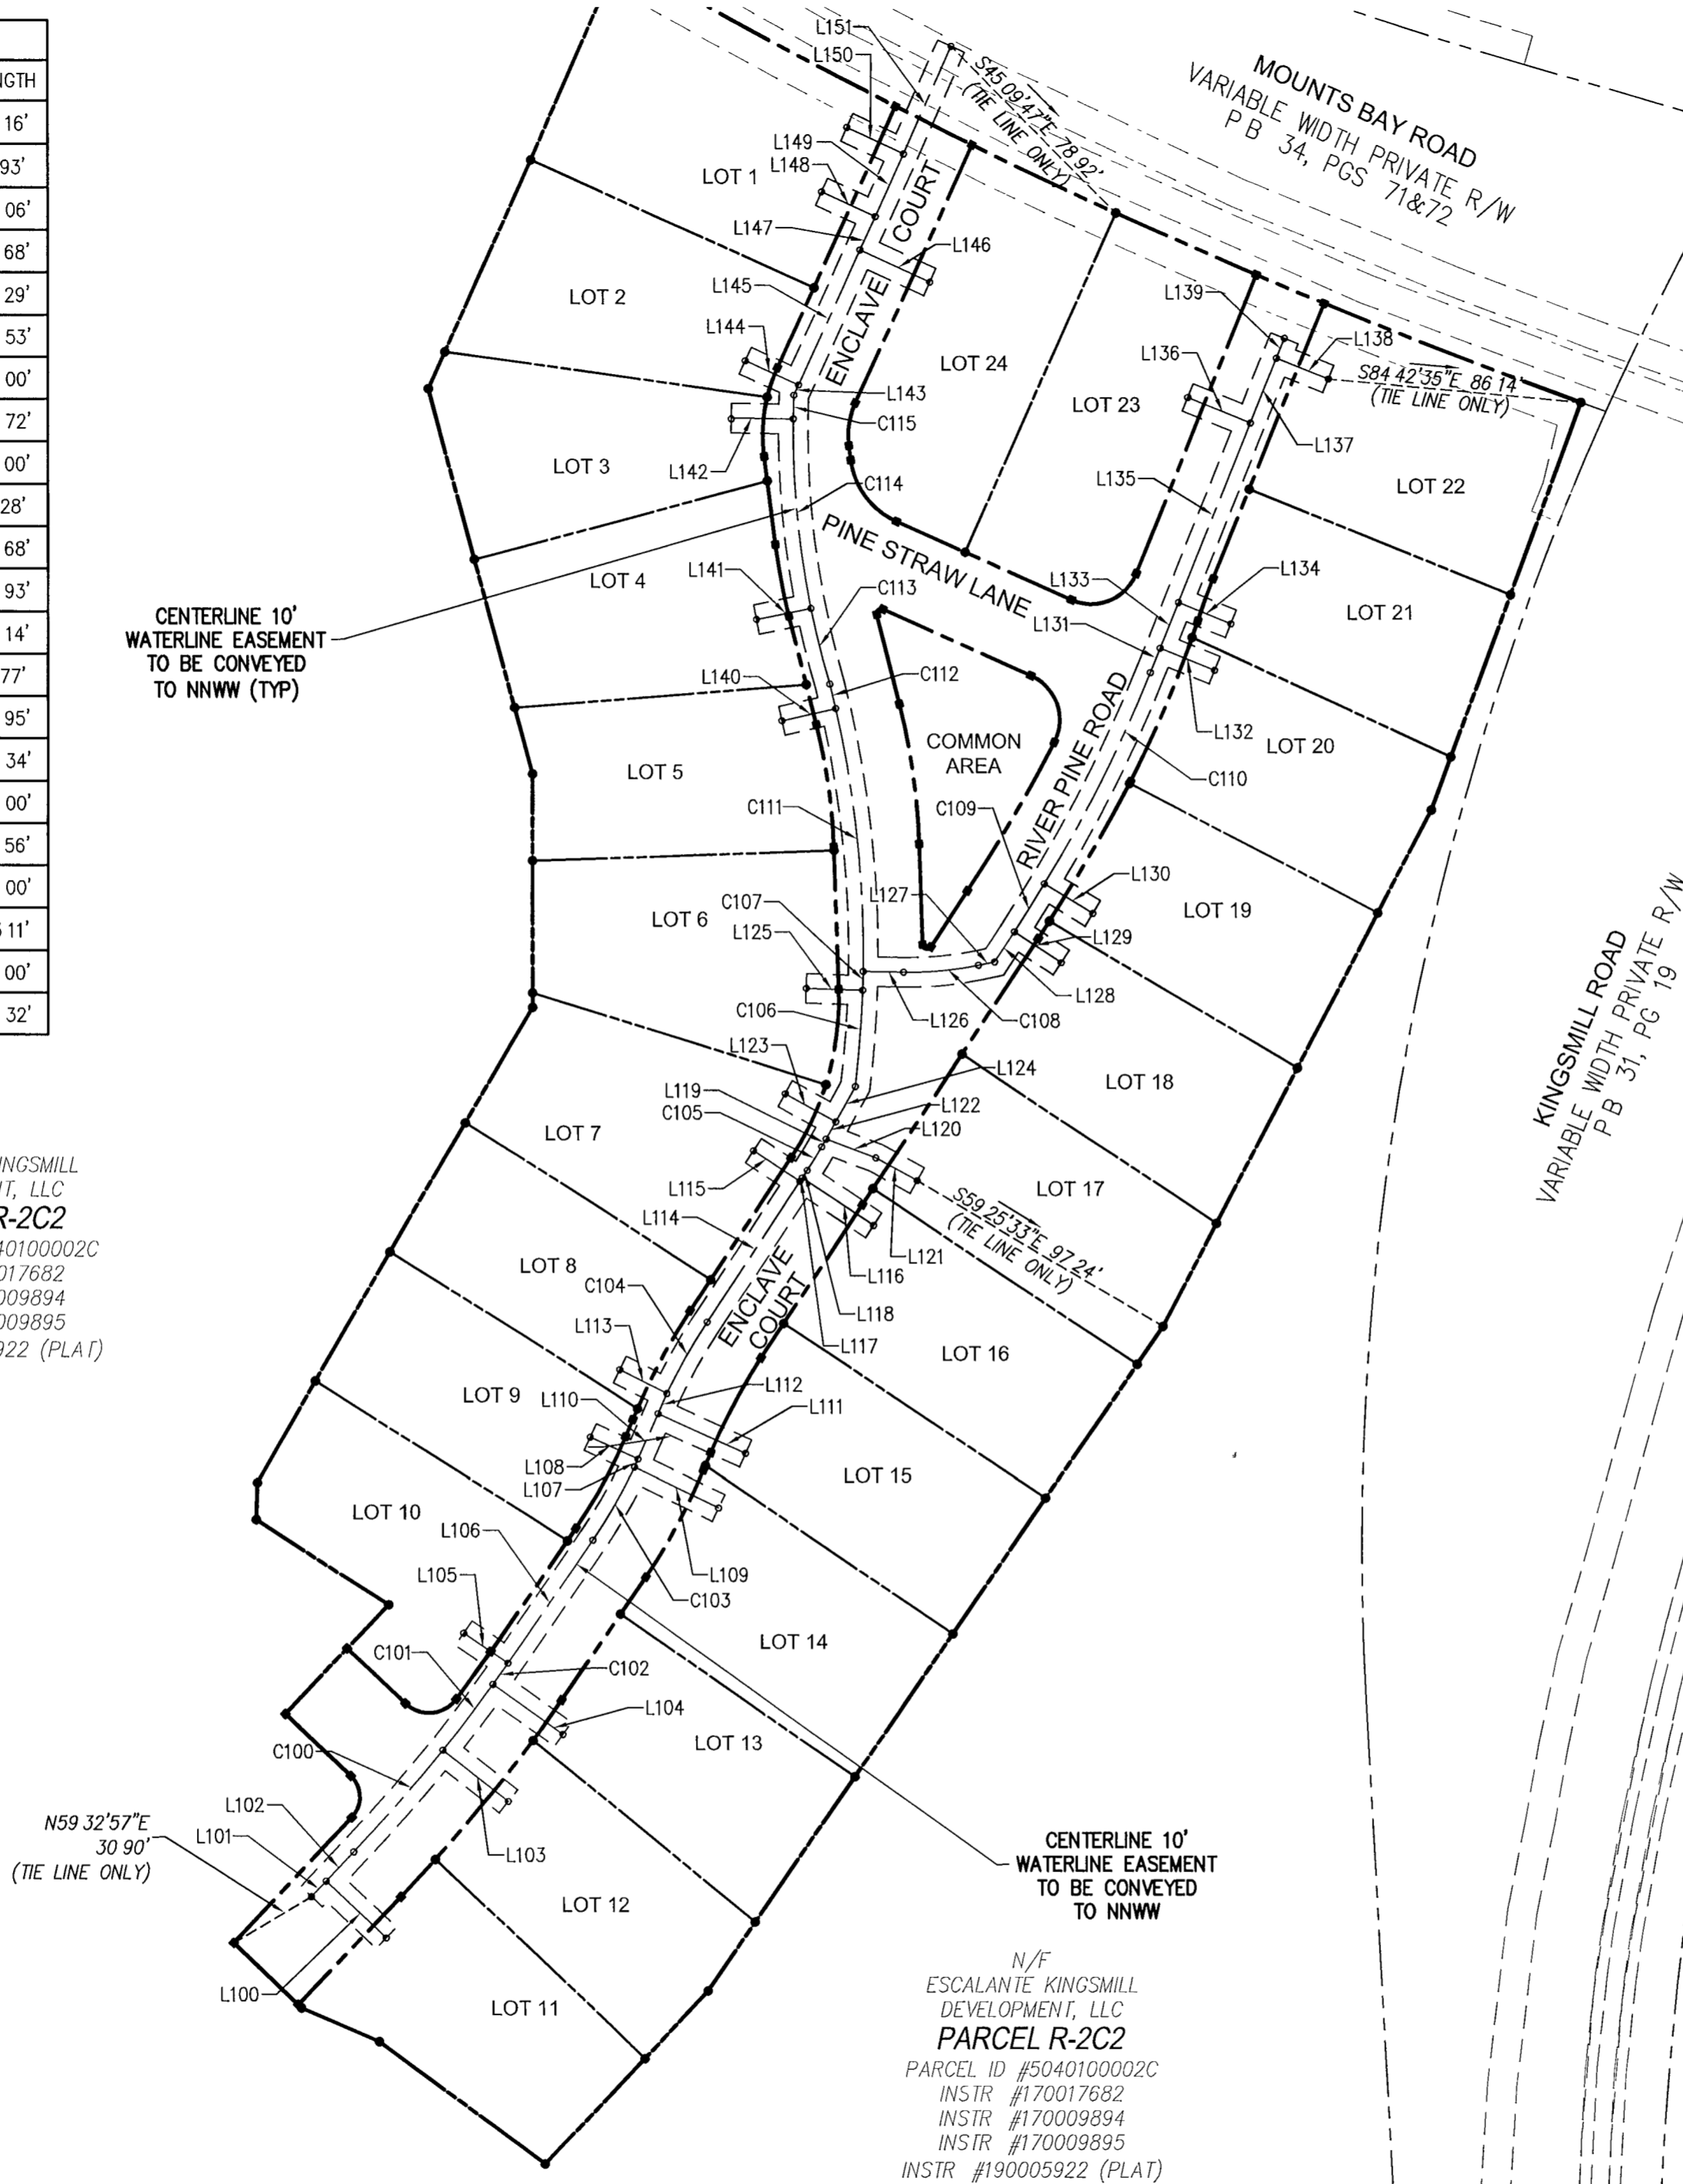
IGTH
16'
93'
06'
68'
29'
53'
00'
72'
00'
28'
68'
93'
14'
77'
95'
34'
00'
56'
00'
11'
00'
32'

MOUNTS BAY ROAD
VARIABLE WIDTH PRIVATE R/W
P B 34, PGS 71&72

L151
L150
S45 09'47"E 78 92'
(TIE LINE ONLY)
L149
L148
LOT 1
ENCLAVE COURT
L147
L146
L145
LOT 2
L144
LOT 24
L143
C115
L139
L138
L136
S84 42'35"E 86 14'
(TIE LINE ONLY)
LOT 23
L137
L142
LOT 3
C114
L135
LOT 22
PINE STRAW LANE
L141
C113
LOT 4
L133
L134
L131
LOT 21
CENTERLINE 10' WATERLINE EASEMENT TO BE CONVEYED TO NNWW (TYP)
L140
C112
COMMON AREA
RIVER PINE ROAD
L132
LOT 20
C110
LOT 5
C111
C109
L130
LOT 19
LOT 6
C107
L127
L125
L129
L128
C106
L126
C108
L124
LOT 18
L123
L119
C105
L122
L120
LOT 7
L115
L114
L121
L116
LOT 17
S59 25'33"E 97 24'
(TIE LINE ONLY)
LOT 8
C104
L118
L113
ENCLAVE COURT
L117
LOT 16
L112
LOT 9
L110
L111
L108
L107
LOT 15
LOT 10
L106
L109
L105
C103
LOT 14
C101
C102
L104
C100
LOT 13
L102
L101
L103
N59 32'57"E
30 90'
(TIE LINE ONLY)
CENTERLINE 10' WATERLINE EASEMENT TO BE CONVEYED TO NNWW
LOT 12
L100
LOT 11

KINGSMILL ROAD
VARIABLE WIDTH PRIVATE R/W
P B 31, PG 19

INGSMILL
IT, LLC
R-2C2
40100002C
017682
009894
009895
922 (PLAT)

N/F
ESCALANTE KINGSMILL DEVELOPMENT, LLC
PARCEL R-2C2
PARCEL ID #5040100002C
INSTR #170017682
INSTR #170009894
INSTR #170009895
INSTR #190005922 (PLAT)